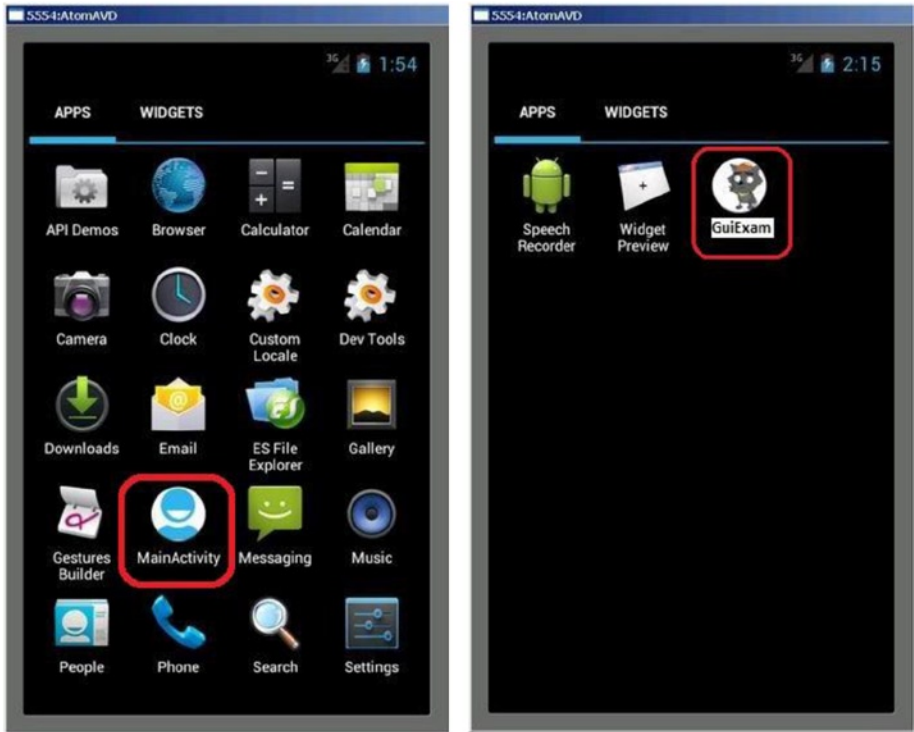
5554:AtomAVD

3G 1:54

APPS WIDGETS

API Demos
Browser
Calculator
Calendar

Camera
Clock
Custom Locale
Dev Tools

Downloads
Email
ES File Explorer
Gallery

Gestures Builder
MainActivity
Messaging
Music

People
Phone
Search
Settings

5554:AtomAVD

3G 2:15

APPS WIDGETS

Speech Recorder
Widget Preview
GuiExam